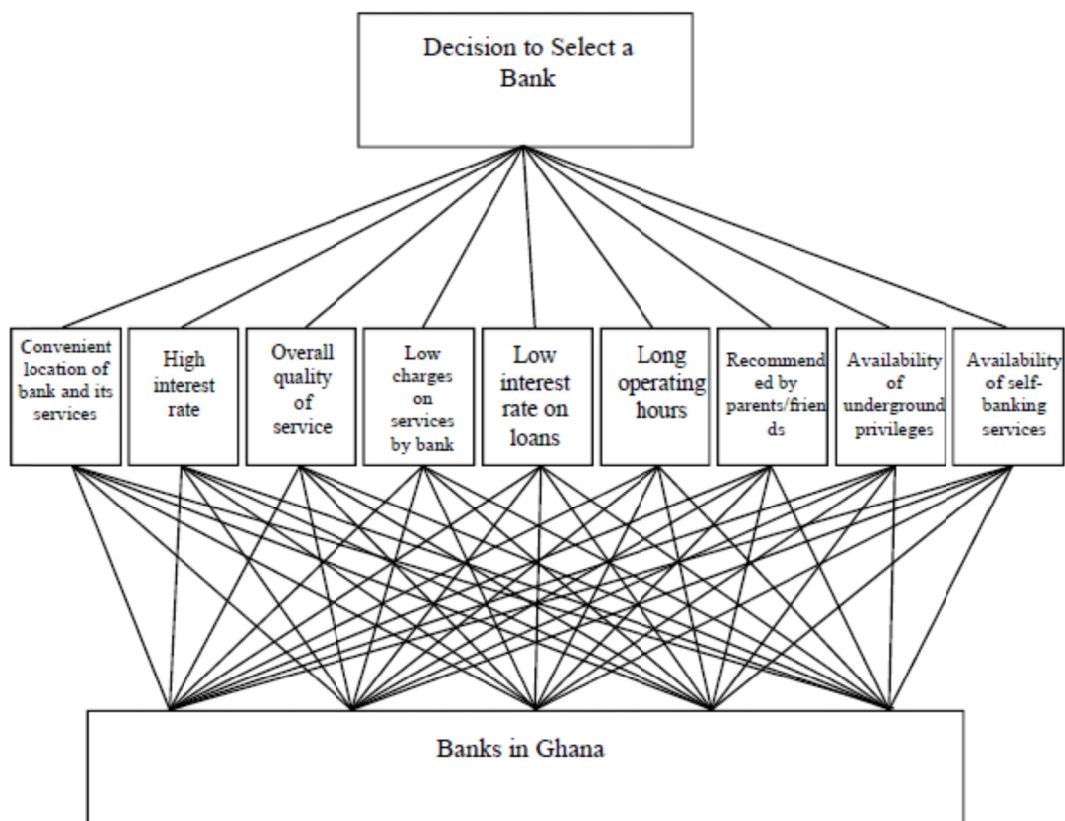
Decision to Select a Bank

Convenient location of bank and its services

High interest rate

Overall quality of service

Low charges on services by bank

Low interest rate on loans

Long operating hours

Recommended by parents/friends

Availability of underground privileges

Availability of self-banking services

Banks in Ghana